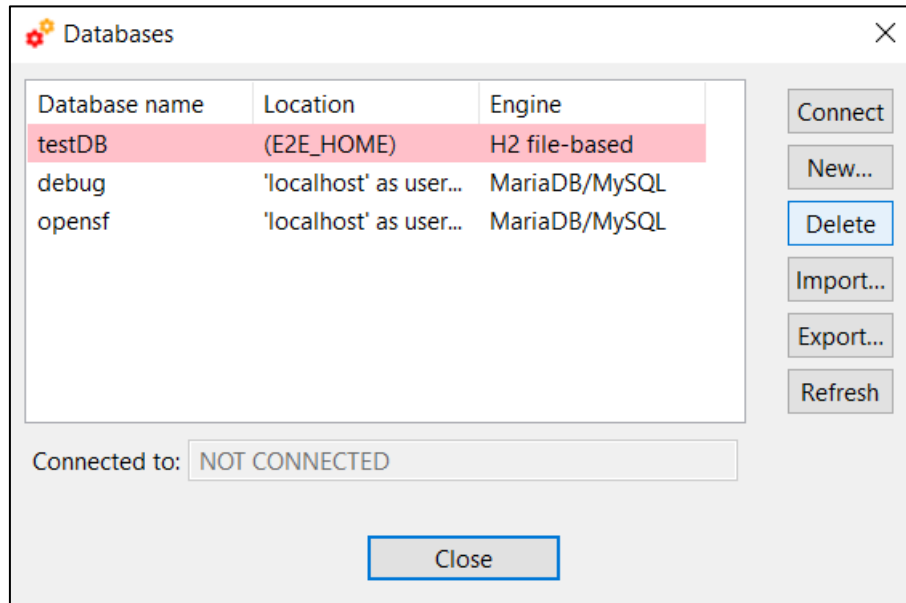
Databases

| Database name | Location | Engine |
|---|---|---|
| testDB | (E2E_HOME) | H2 file-based |
| debug | 'localhost' as user... | MariaDB/MySQL |
| opensf | 'localhost' as user... | MariaDB/MySQL |

Connect
New...
Delete
Import...
Export...
Refresh

Connected to: NOT CONNECTED

Close